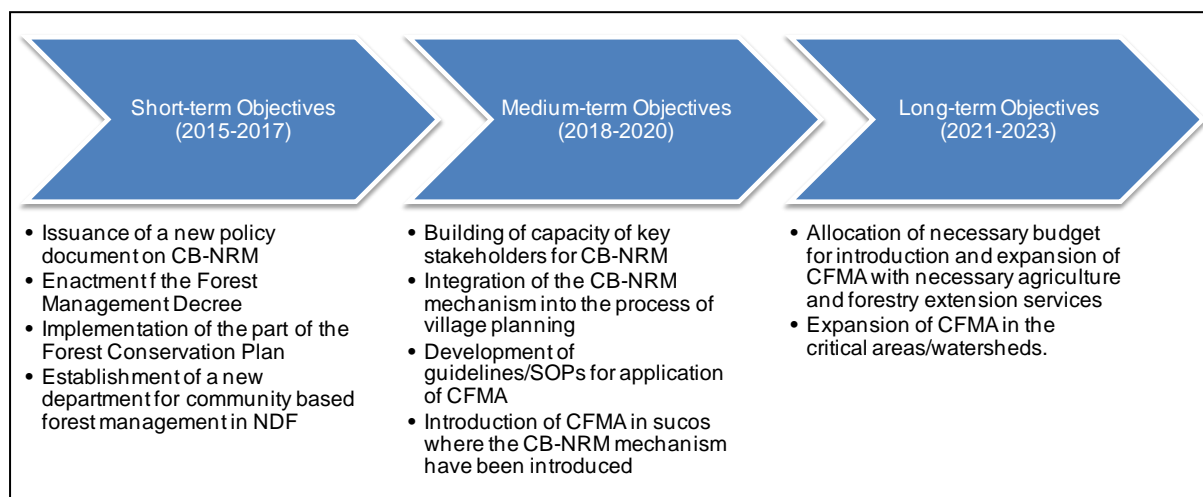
Short-term Objectives
(2015-2017)

Medium-term Objectives
(2018-2020)

Long-term Objectives
(2021-2023)

- Issuance of a new policy document on CB-NRM
- Enactment f the Forest Management Decree
- Implementation of the part of the Forest Conservation Plan
- Establishment of a new department for community based forest management in NDF

- Building of capacity of key stakeholders for CB-NRM
- Integration of the CB-NRM mechanism into the process of village planning
- Development of guidelines/SOPs for application of CFMA
- Introduction of CFMA in sucos where the CB-NRM mechanism have been introduced

- Allocation of necessary budget for introduction and expansion of CFMA with necessary agriculture and forestry extension services
- Expansion of CFMA in the critical areas/watersheds.